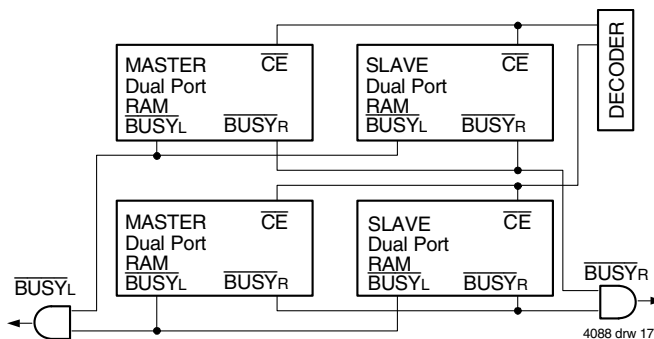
MASTER $\overline{CE}$
Dual Port
RAM
$\overline{BUSY_L}$ $\overline{BUSY_R}$

SLAVE $\overline{CE}$
Dual Port
RAM
$\overline{BUSY_L}$ $\overline{BUSY_R}$

DECODER

MASTER $\overline{CE}$
Dual Port
RAM
$\overline{BUSY_L}$ $\overline{BUSY_R}$

SLAVE $\overline{CE}$
Dual Port
RAM
$\overline{BUSY_L}$ $\overline{BUSY_R}$

$\overline{BUSY_L}$

$\overline{BUSY_R}$

4088 drw 17